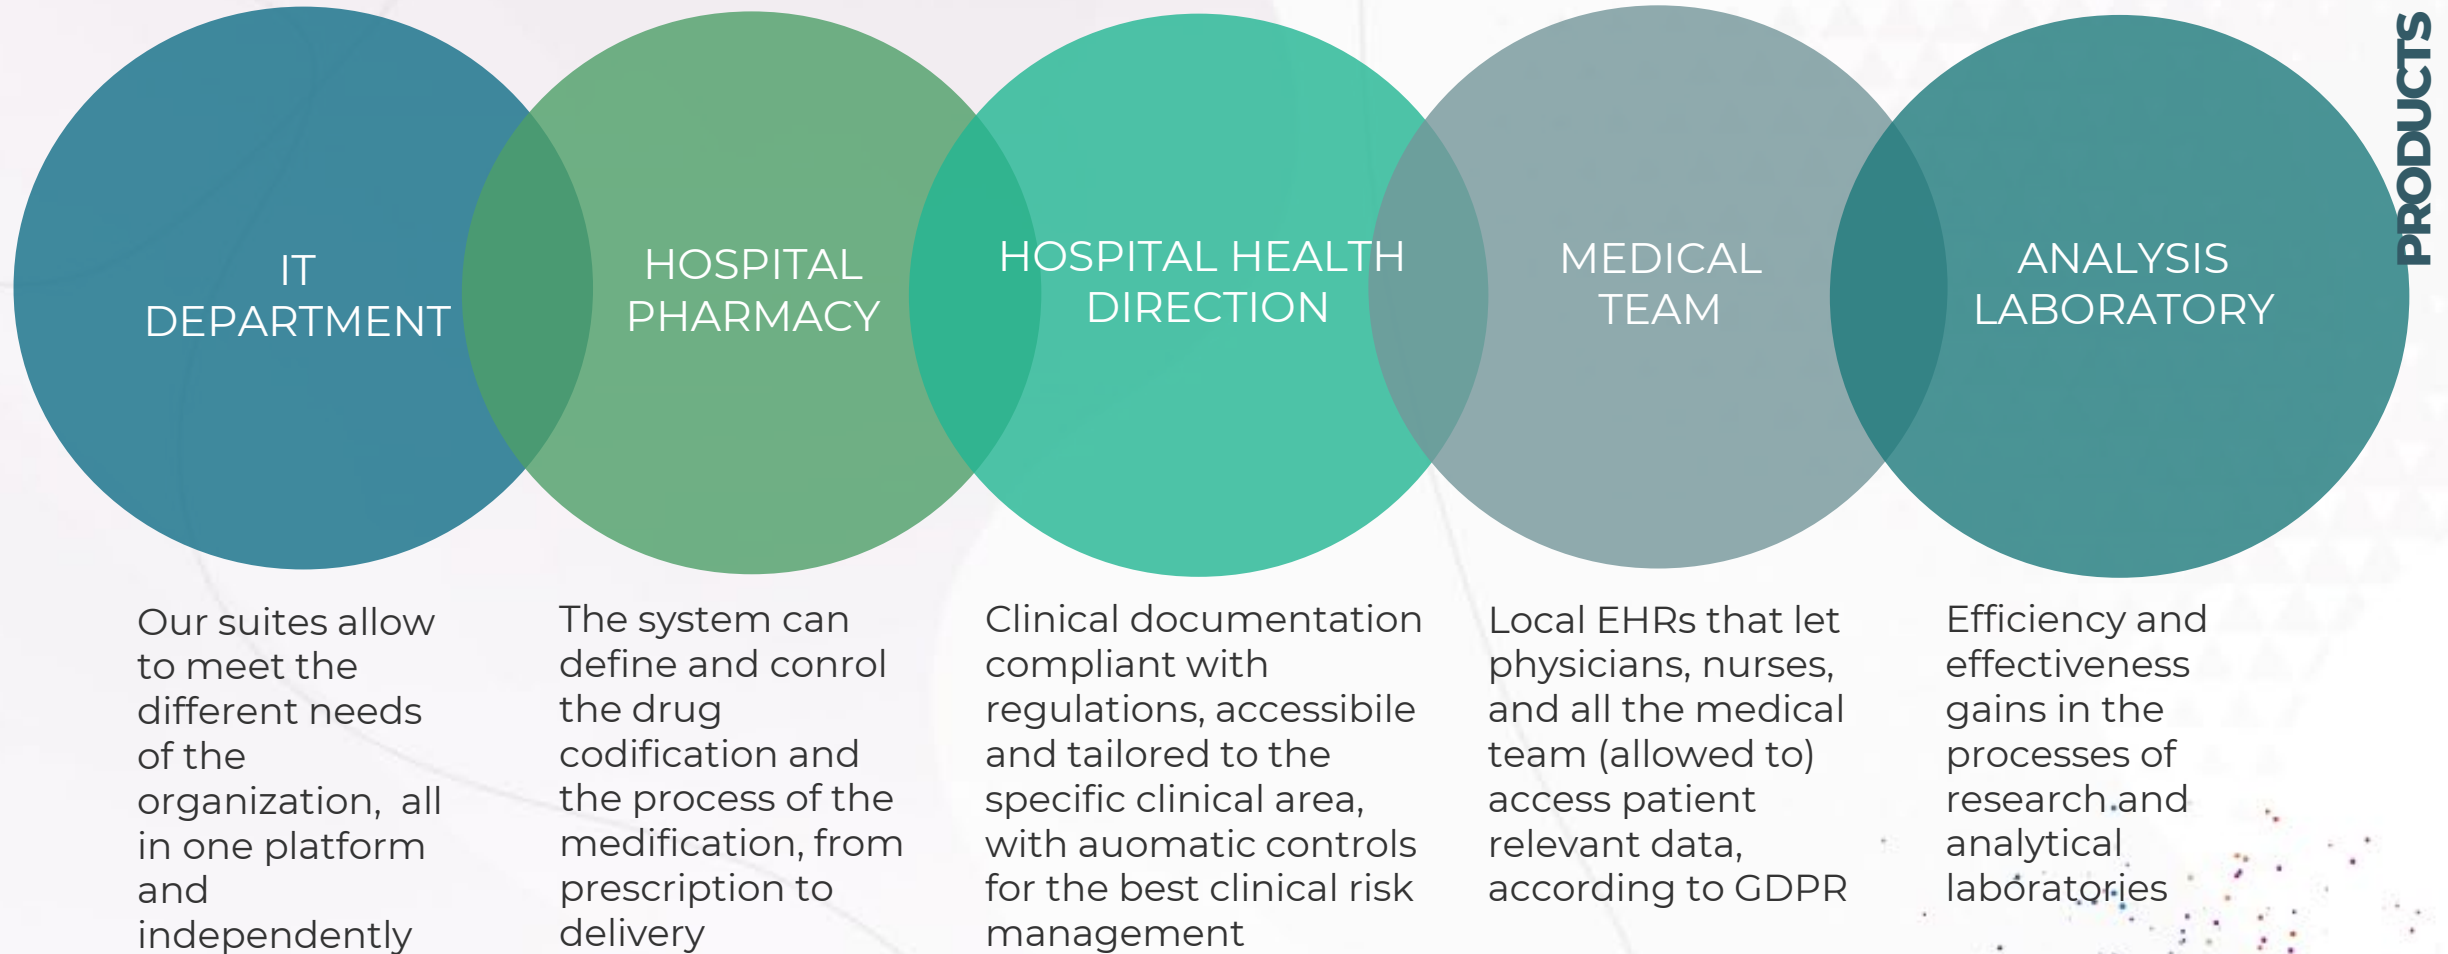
PRODUCTS

IT DEPARTMENT

HOSPITAL PHARMACY

HOSPITAL HEALTH DIRECTION

MEDICAL TEAM

ANALYSIS LABORATORY

Our suites allow to meet the different needs of the organization, all in one platform and independently

The system can define and conrol the drug codification and the process of the medification, from prescription to delivery

Clinical documentation compliant with regulations, accessibile and tailored to the specific clinical area, with auomatic controls for the best clinical risk management

Local EHRs that let physicians, nurses, and all the medical team (allowed to) access patient relevant data, according to GDPR

Efficiency and effectiveness gains in the processes of research and analytical laboratories